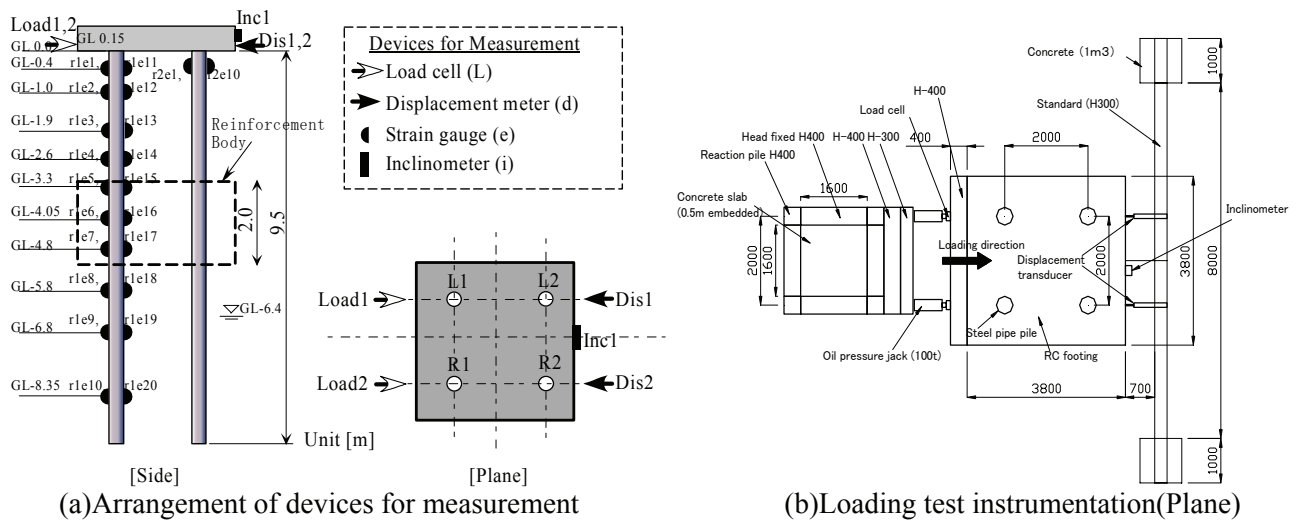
Load1,2
GL 0.15
Inc1
Dis1,2
GL 0.0
GL-0.4 r1e1, r1e11
r2e1, r2e10
GL-1.0 r1e2, r1e12
GL-1.9 r1e3, r1e13
GL-2.6 r1e4, r1e14
Reinforcement Body
GL-3.3 r1e5, r1e15
GL-4.05 r1e6, r1e16
2.0
9.5
GL-4.8 r1e7, r1e17
GL-5.8 r1e8, r1e18
GL-6.4
GL-6.8 r1e9, r1e19
GL-8.35 r1e10, r1e20
Unit [m]
[Side]

Devices for Measurement
Load cell (L)
Displacement meter (d)
Strain gauge (e)
Inclinometer (i)

Load1
L1
L2
Dis1
Inc1
Load2
R1
R2
Dis2
[Plane]

(a)Arrangement of devices for measurement

Concrete (1m3)
1000
H-400
Load cell
Standard (H300)
Head fixed H400
H-400 H-300
400
2000
Reaction pile H400
1600
Concrete slab (0.5m embedded)
Inclinometer
Loading direction
2000
1600
2000
Displacement transducer
3800
8000
Steel pipe pile
Oil pressure jack (100t)
RC footing
3800
700
1000

(b)Loading test instrumentation(Plane)